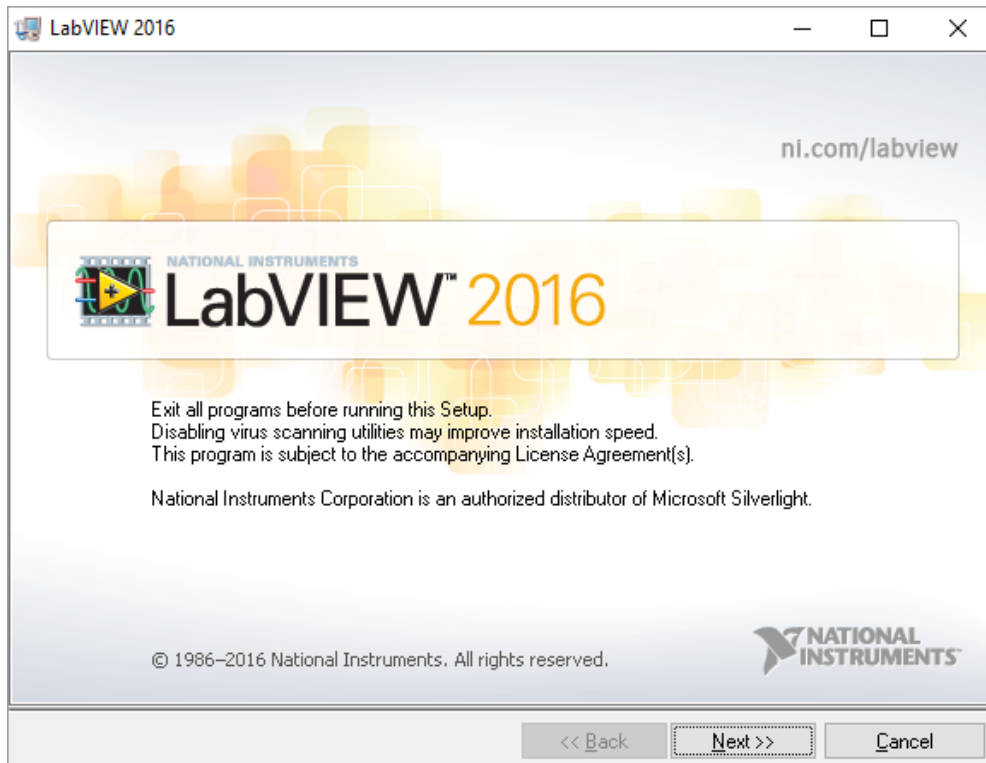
LabVIEW 2016

ni.com/labview

NATIONAL INSTRUMENTS
LabVIEW™ 2016

Exit all programs before running this Setup.
Disabling virus scanning utilities may improve installation speed.
This program is subject to the accompanying License Agreement(s).

National Instruments Corporation is an authorized distributor of Microsoft Silverlight.

© 1986–2016 National Instruments. All rights reserved.

NATIONAL INSTRUMENTS™

<< Back
Next >>
Cancel